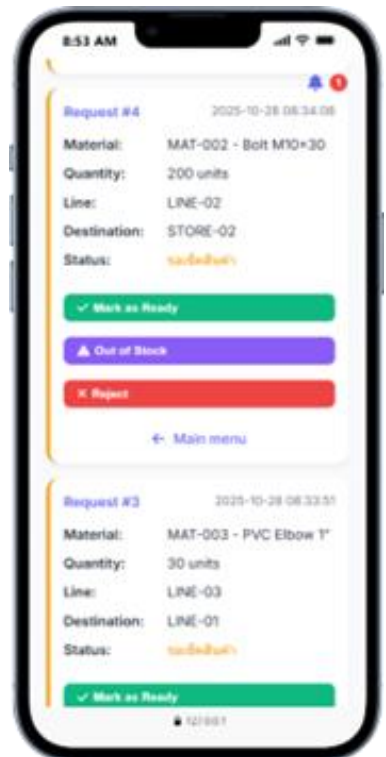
8:53 AM

1

Request #4
2025-10-28 08:34:08

Material: MAT-002 - Bolt M10×30
Quantity: 200 units
Line: LINE-02
Destination: STORE-02
Status: รอจัดสินค้า

✓ Mark as Ready
▲ Out of Stock
✕ Reject

← Main menu

Request #3
2025-10-28 08:33:51

Material: MAT-003 - PVC Elbow 1"
Quantity: 30 units
Line: LINE-03
Destination: LINE-01
Status: รอจัดสินค้า

✓ Mark as Ready

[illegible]